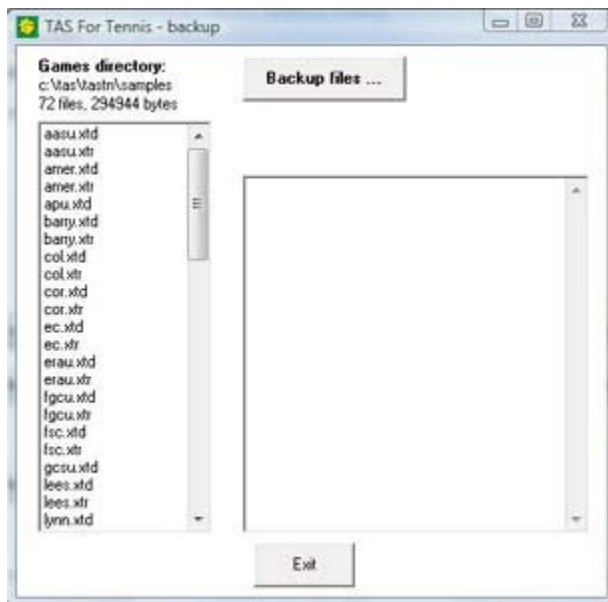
TAS For Tennis - backup

Games directory:
c:\tas\tastn\samples
72 files, 294944 bytes

Backup files ...

aasu.xtd
aasu.xtr
amer.xtd
amer.xtr
apu.xtd
barry.xtd
barry.xtr
col.xtd
col.xtr
cor.xtd
cor.xtr
ec.xtd
ec.xtr
erau.xtd
erau.xtr
fgcu.xtd
fgcu.xtr
fsc.xtd
fsc.xtr
gcsu.xtd
lees.xtd
lees.xtr
lynn.xtd

Exit